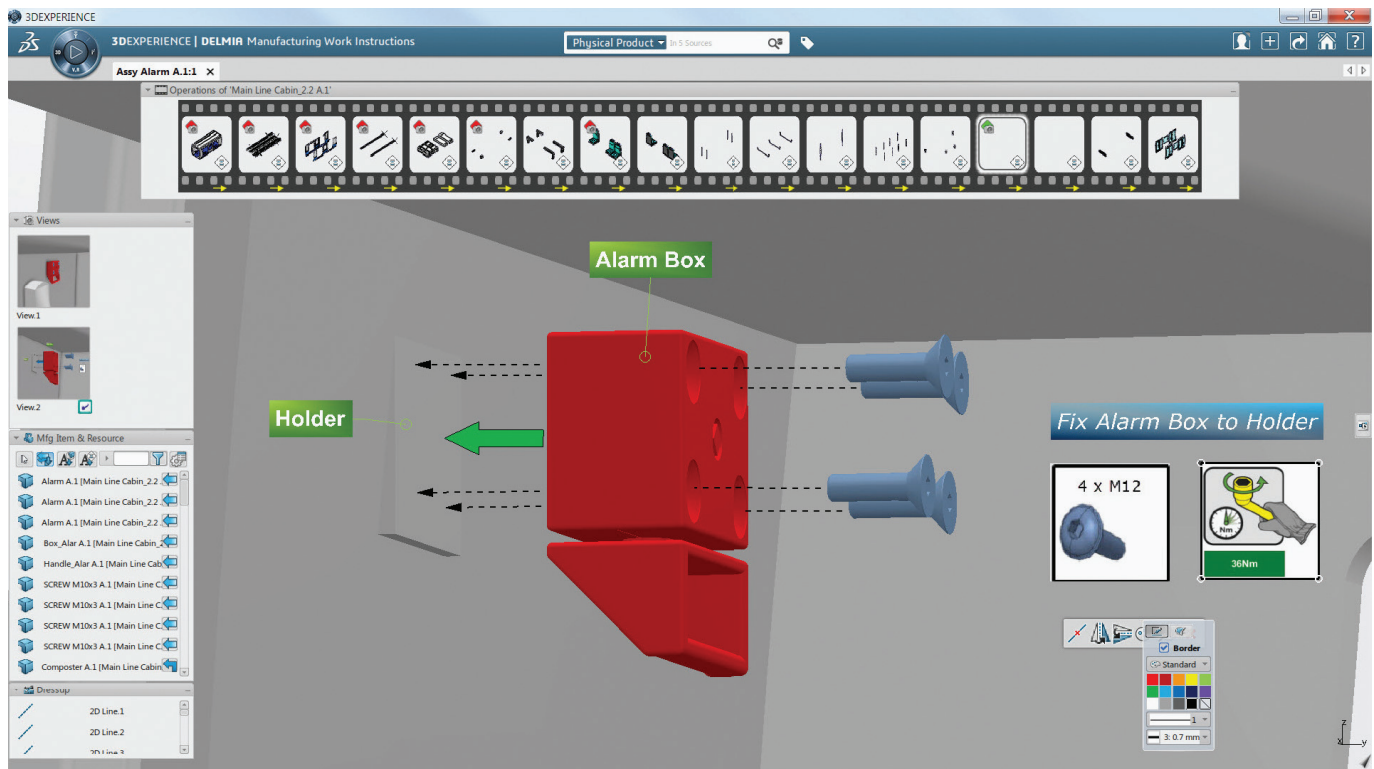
3DEXPERIENCE

3DEXPERIENCE | DELMIA Manufacturing Work Instructions

Physical Product ▾ In 5 Sources

V.6

Assy Alarm A.1:1 ×

Operations of 'Main Line Cabin_2.2 A.1'

Views

View.1

View.2

Mfg Item & Resource

Alarm A.1 [Main Line Cabin_2.2

Alarm A.1 [Main Line Cabin_2.2

Alarm A.1 [Main Line Cabin_2.2

Box_Alar A.1 [Main Line Cabin_

Handle_Alar A.1 [Main Line Cab

SCREW M10x3 A.1 [Main Line C

SCREW M10x3 A.1 [Main Line C

SCREW M10x3 A.1 [Main Line C

SCREW M10x3 A.1 [Main Line C

Composter A.1 [Main Line Cabin

Dressup

2D Line.1

2D Line.2

2D Line.3

Alarm Box

Holder

Fix Alarm Box to Holder

4 x M12

Nm

36Nm

Border

Standard

1

3: 0.7 mm

z

y